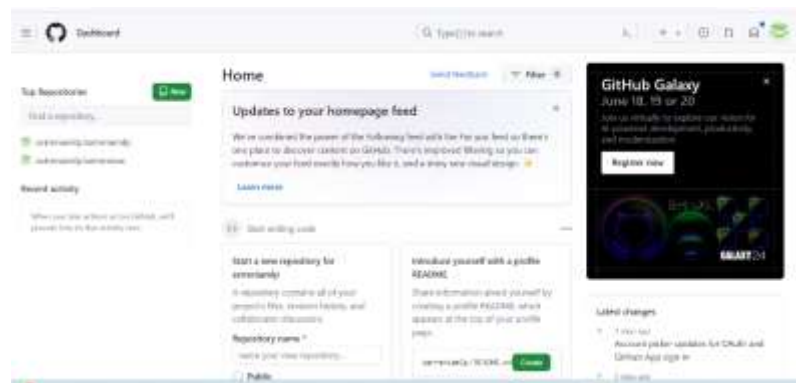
Dashboard

Type [/] to search

Top Repositories

New

Find a repository...

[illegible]

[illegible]

Recent activity

When you take actions across GitHub, we'll provide links to that activity here.

Home

Send feedback

Filter

Updates to your homepage feed

We've combined the power of the Following feed with the For you feed so there's one place to discover content on GitHub. There's improved filtering so you can customize your feed exactly how you like it, and a shiny new visual design.

Learn more

Start writing code

Start a new repository for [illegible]

A repository contains all of your project's files, revision history, and collaborator discussion.

Repository name *

name your new repository...

Public

Introduce yourself with a profile README

Share information about yourself by creating a profile README, which appears at the top of your profile page.

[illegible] / README.md

Create

GitHub Galaxy

June 18, 19 or 20

Join us virtually to explore our vision for AI-powered development, productivity and modernization.

Register now

GALAXY 24

Latest changes

1 day ago

Account picker updates for OAuth and GitHub App sign in

2 days ago